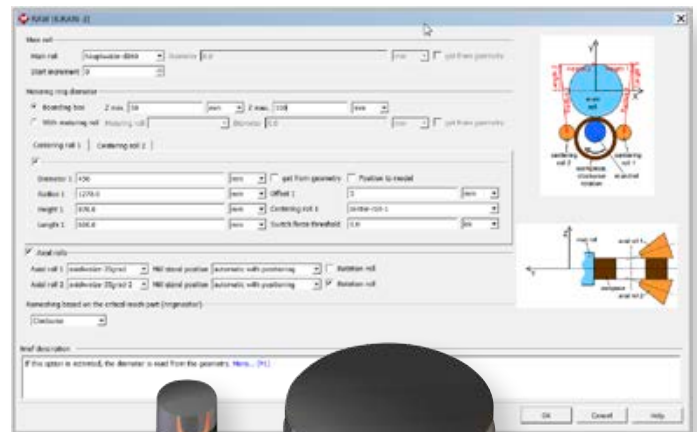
RAW (URAN 2)

Main roll

Main roll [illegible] Diameter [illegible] mm get from geometry

Start increment 0

Measuring ring diameter

Bounding box Z min. 50 mm Z max. 330 mm

With measuring roll Measuring roll Diameter 0.0 mm get from geometry

Centering roll 1 | Centering roll 2

Diameter 1 450 mm get from geometry Position to model

Radius 1 1270.0 mm Offset 1 0 mm

Height 1 870.0 mm Centering roll 1 center-roll-1

Length 1 500.0 mm Switch force threshold 0.0 kN

Axial rolls

Axial roll 1 axialkonus-35grad Mill stand position automatic with positioning Rotation roll

Axial roll 2 axialkonus-35grad-2 Mill stand position automatic with positioning Rotation roll

Remeshing based on the critical mesh part (ringmaster)

Clockwise

Brief description

If this option is activated, the diameter is read from the geometry. More... (F1)

OK Cancel Help

main roll

centering roll 2

centering roll 1

workpiece clockwise rotation

main roll

axial roll 1

workpiece

axial roll 2